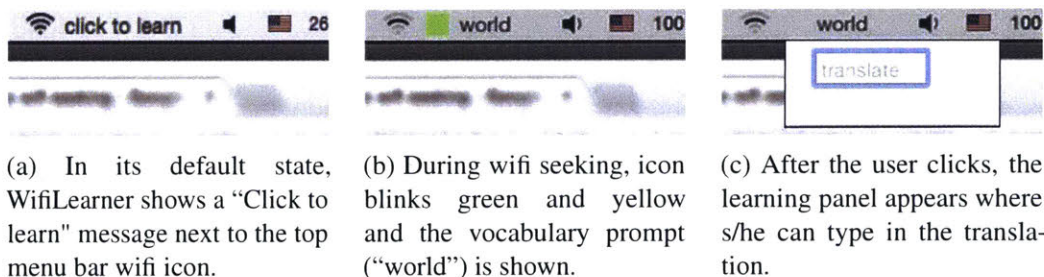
click to learn 26

world 100

world 100
translate

(a) In its default state, WifiLearner shows a "Click to learn" message next to the top menu bar wifi icon.

(b) During wifi seeking, icon blinks green and yellow and the vocabulary prompt ("world") is shown.

(c) After the user clicks, the learning panel appears where s/he can type in the translation.